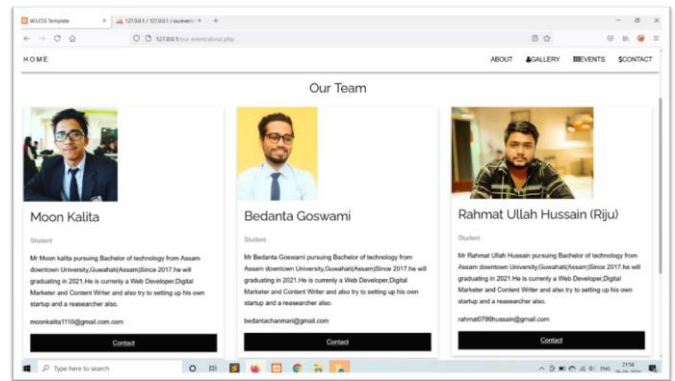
W3.CSS Template
127.0.0.1 / 127.0.0.1 / ourevent
127.0.0.1/our event/about.php

HOME

ABOUT GALLERY EVENTS CONTACT

Our Team

Moon Kalita

Student

Mr Moon kalita pursuing Bachelor of technology from Assam downtown University,Guwahati(Assam)Since 2017.he will graduating in 2021.He is currenty a Web Developer,Digital Marketer and Content Writer and also try to setting up his own startup and a reasearcher also.

moonkalita1110@gmail.com.com

Contact

Bedanta Goswami

Student

Mr Bedanta Goswami pursuing Bachelor of technology from Assam downtown University,Guwahati(Assam)Since 2017.he will graduating in 2021.He is currenty a Web Developer,Digital Marketer and Content Writer and also try to setting up his own startup and a reasearcher also.

bedantachanmari@gmail.com

Contact

Rahmat Ullah Hussain (Riju)

Student

Mr Rahmat Ullah Hussain pursuing Bachelor of technology from Assam downtown University,Guwahati(Assam)Since 2017.he will graduating in 2021.He is currenty a Web Developer,Digital Marketer and Content Writer and also try to setting up his own startup and a reasearcher also.

rahmat0789hussain@gmail.com

Contact

Type here to search